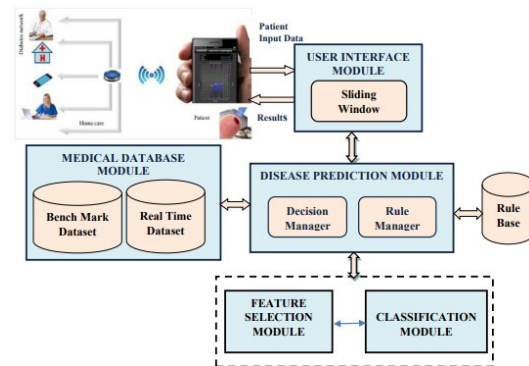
Diabetes network

Home care

Patient

Patient Input Data

USER INTERFACE MODULE

Sliding Window

Results

MEDICAL DATABASE MODULE

Bench Mark Dataset

Real Time Dataset

DISEASE PREDICTION MODULE

Decision Manager

Rule Manager

Rule Base

FEATURE SELECTION MODULE

CLASSIFICATION MODULE